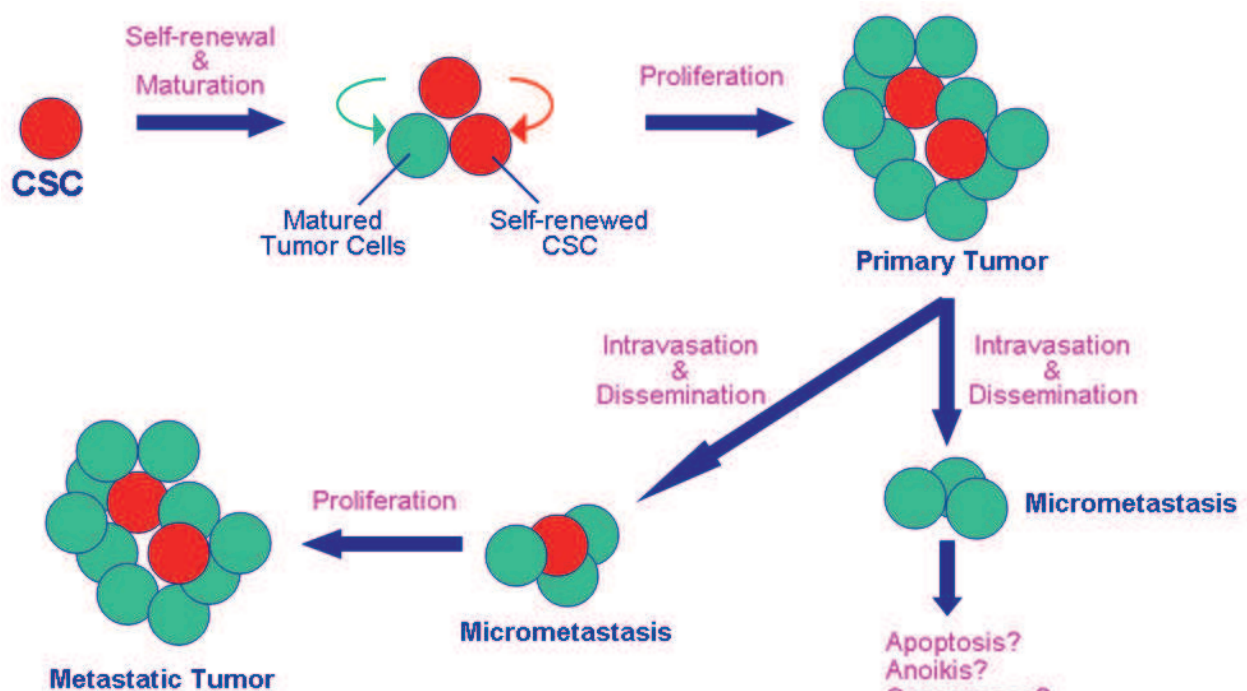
CSC

Self-renewal
&
Maturation

Matured Tumor Cells

Self-renewed CSC

Proliferation

Primary Tumor

Intravasation
&
Dissemination

Intravasation
&
Dissemination

Micrometastasis

Apoptosis?
Anoikis?
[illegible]

Metastatic Tumor

Proliferation

Micrometastasis